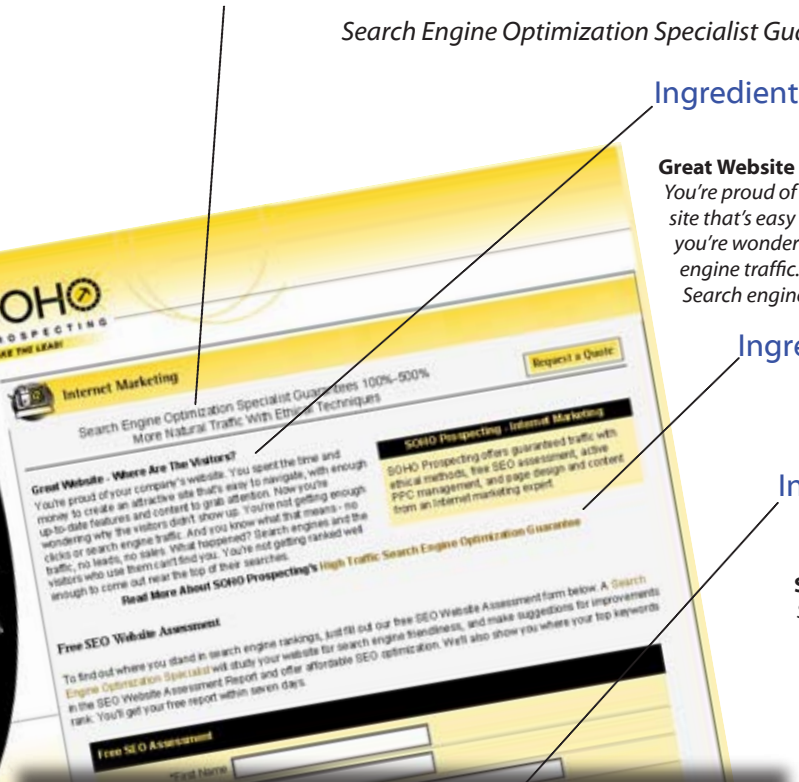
Search Engine Optimization Specialist Gua

Ingredient

Great Website
You're proud of
site that's easy
you're wonder
engine traffic.
Search engine

Ingre

In

S

SOHO
PROSPECTING
ATE THE LEAD!

Internet Marketing

Request a Quote

Search Engine Optimization Specialist Guarantees 100%-500% More Natural Traffic With Ethical Techniques

Great Website - Where Are The Visitors?
You're proud of your company's website. You spent the time and money to create an attractive site that's easy to navigate, with enough up-to-date features and content to grab attention. Now you're wondering why the visitors didn't show up. You're not getting enough clicks or search engine traffic. And you know what that means - no traffic, no leads, no sales. What happened? Search engines and the visitors who use them can't find you. You're not getting ranked well enough to come out near the top of their searches.
Read More About SOHO Prospecting's High Traffic Search Engine Optimization Guarantee

SOHO Prospecting - Internet Marketing
SOHO Prospecting offers guaranteed traffic with ethical methods, free SEO assessment, active PPC management, and page design and content from an Internet marketing expert.

Free SEO Website Assessment
To find out where you stand in search engine rankings, just fill out our free SEO Website Assessment form below. A Search Engine Optimization Specialist will study your website for search engine friendliness, and make suggestions for improvements in the SEO Website Assessment Report and offer affordable SEO optimization. We'll also show you where your top keywords rank. You'll get your free report within seven days.

Free SEO Assessment
*First Name